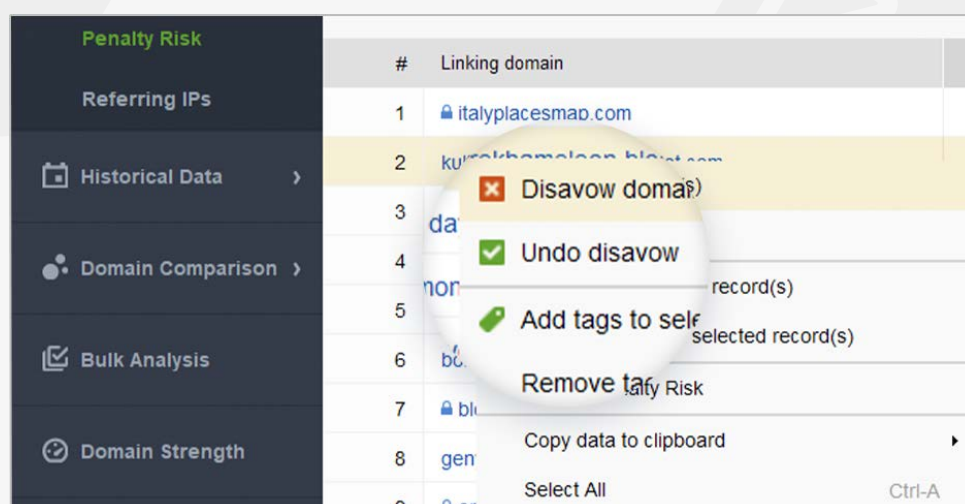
Penalty Risk

Referring IPs

Historical Data

Domain Comparison

Bulk Analysis

Domain Strength

| # | Linking domain |
|---|---|
| 1 | italyplacesmap.com |
| 2 | ku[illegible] |
| 3 | da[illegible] |
| 4 | non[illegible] |
| 5 | |
| 6 | b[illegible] |
| 7 | bl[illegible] |
| 8 | gen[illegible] |

Disavow doma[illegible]s)

Undo disavow

record(s)

Add tags to sele

selected record(s)

Remove ta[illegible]ty Risk

Copy data to clipboard

Select All Ctrl-A